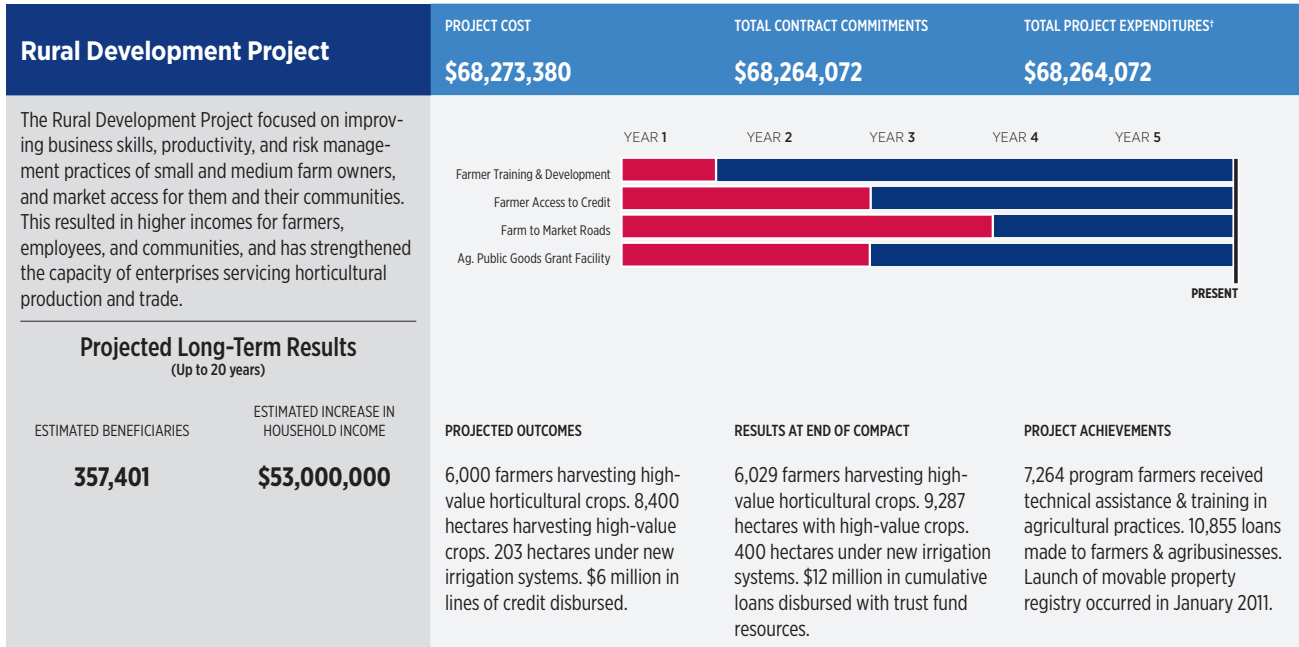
Rural Development Project

PROJECT COST
$68,273,380

TOTAL CONTRACT COMMITMENTS
$68,264,072

TOTAL PROJECT EXPENDITURES†
$68,264,072

The Rural Development Project focused on improving business skills, productivity, and risk management practices of small and medium farm owners, and market access for them and their communities. This resulted in higher incomes for farmers, employees, and communities, and has strengthened the capacity of enterprises servicing horticultural production and trade.

YEAR 1 YEAR 2 YEAR 3 YEAR 4 YEAR 5

Farmer Training & Development
Farmer Access to Credit
Farm to Market Roads
Ag. Public Goods Grant Facility

PRESENT

Projected Long-Term Results
(Up to 20 years)

ESTIMATED BENEFICIARIES
357,401

ESTIMATED INCREASE IN HOUSEHOLD INCOME
$53,000,000

PROJECTED OUTCOMES
6,000 farmers harvesting high-value horticultural crops. 8,400 hectares harvesting high-value crops. 203 hectares under new irrigation systems. $6 million in lines of credit disbursed.

RESULTS AT END OF COMPACT
6,029 farmers harvesting high-value horticultural crops. 9,287 hectares with high-value crops. 400 hectares under new irrigation systems. $12 million in cumulative loans disbursed with trust fund resources.

PROJECT ACHIEVEMENTS
7,264 program farmers received technical assistance & training in agricultural practices. 10,855 loans made to farmers & agribusinesses. Launch of movable property registry occurred in January 2011.